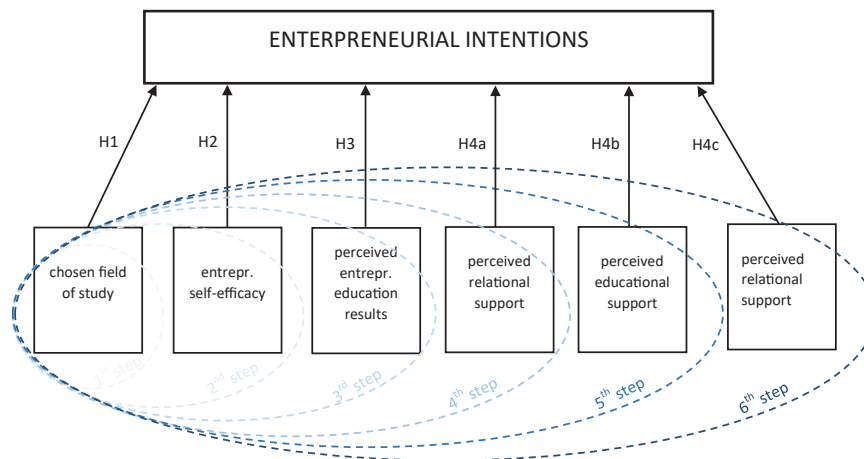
ENTERPRENEURIAL INTENTIONS

H1

H2

H3

H4a

H4b

H4c

chosen field of study

entrepr. self-efficacy

perceived entrepr. education results

perceived relational support

perceived educational support

perceived relational support

$1^{st}$ step

$2^{nd}$ step

$3^{rd}$ step

$4^{th}$ step

$5^{th}$ step

$6^{th}$ step